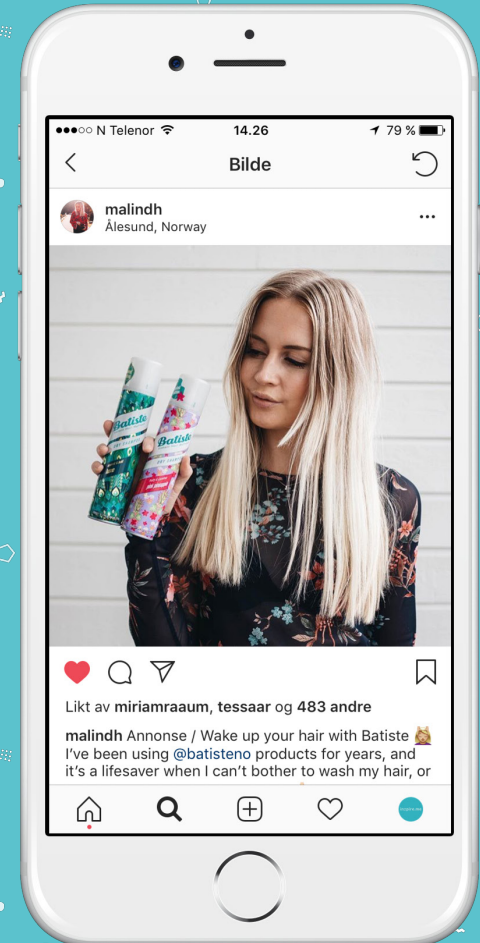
●●●○○ N Telenor 14.26 79 %

Bilde

malindh
Ålesund, Norway

Batiste
Batiste

Likt av miriamraaum, tessaar og 483 andre

malindh Annonse / Wake up your hair with Batiste 💆
I've been using @batisteno products for years, and it's a lifesaver when I can't bother to wash my hair, or